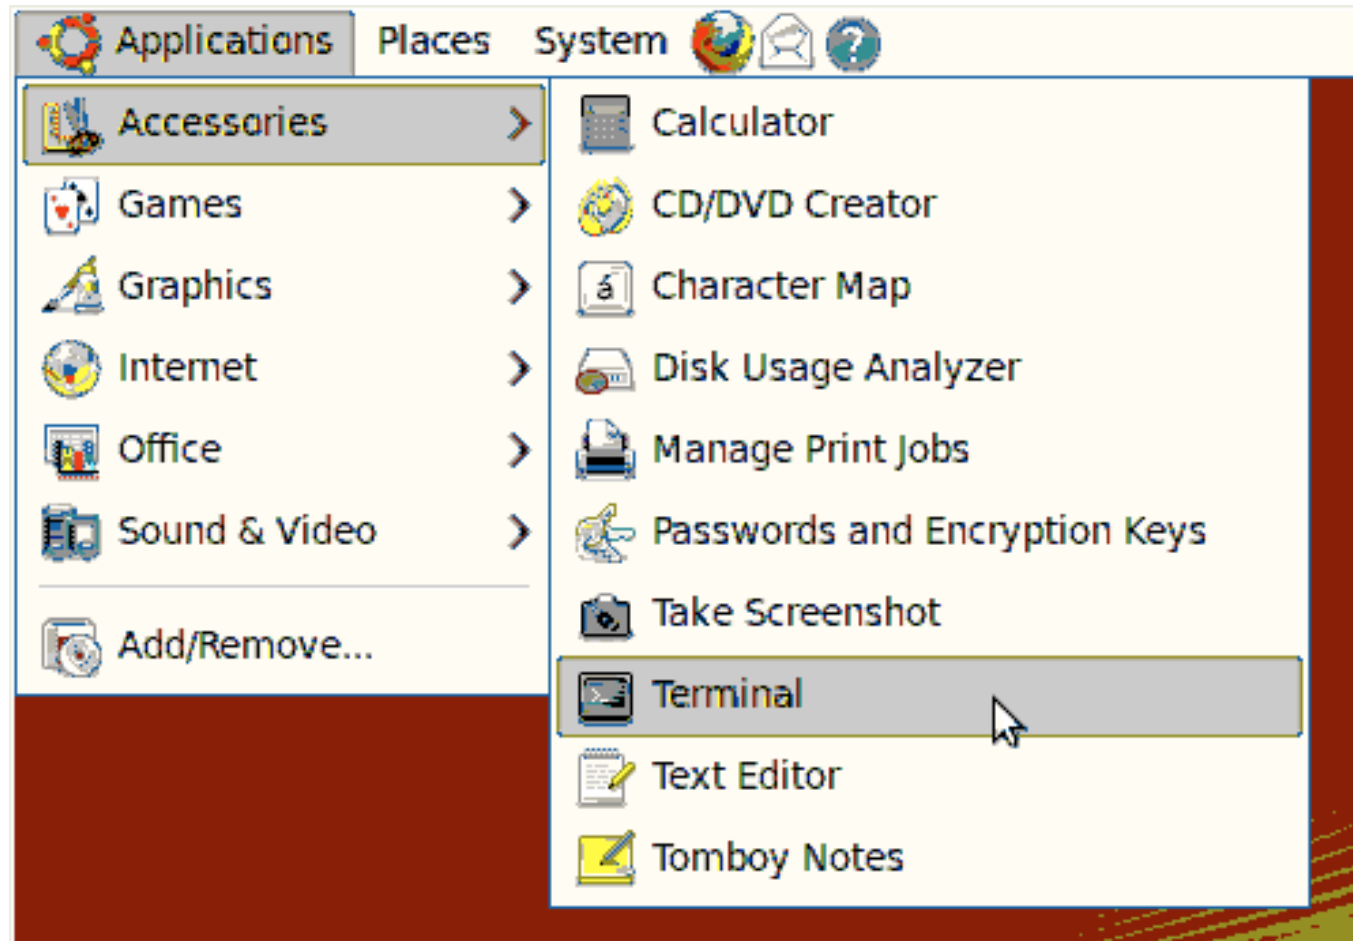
Applications Places System

Accessories
Games
Graphics
Internet
Office
Sound & Video

Add/Remove...

Calculator
CD/DVD Creator
Character Map
Disk Usage Analyzer
Manage Print Jobs
Passwords and Encryption Keys
Take Screenshot
Terminal
Text Editor
Tomboy Notes